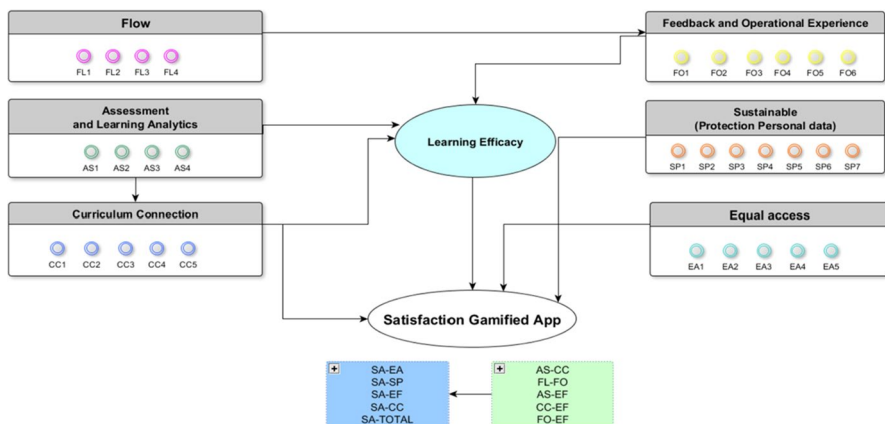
Flow

FL1 FL2 FL3 FL4

Feedback and Operational Experience

FO1 FO2 FO3 FO4 FO5 FO6

Assessment and Learning Analytics

AS1 AS2 AS3 AS4

Learning Efficacy

Sustainable (Protection Personal data)

SP1 SP2 SP3 SP4 SP5 SP6 SP7

Curriculum Connection

CC1 CC2 CC3 CC4 CC5

Equal access

EA1 EA2 EA3 EA4 EA5

Satisfaction Gamified App

+
SA-EA
SA-SP
SA-EF
SA-CC
SA-TOTAL

+
AS-CC
FL-FO
AS-EF
CC-EF
FO-EF